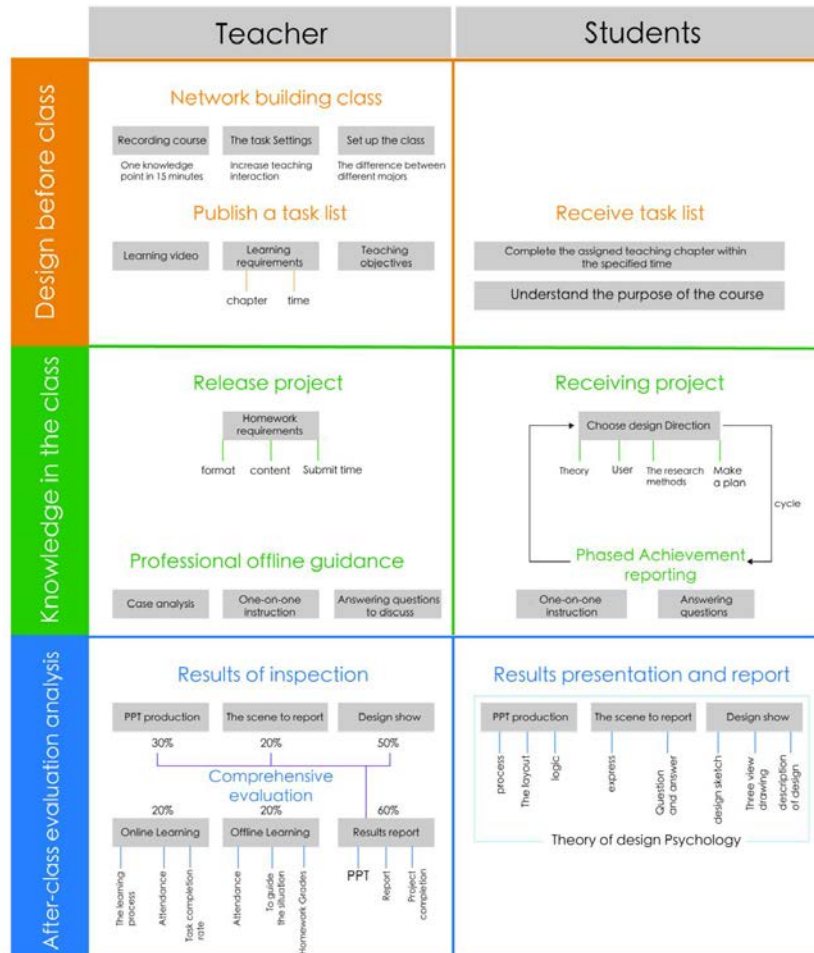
Teacher

Students

Design before class

Network building class

Recording course
One knowledge point in 15 minutes

The task Settings
Increase teaching interaction

Set up the class
The difference between different majors

Publish a task list

Learning video

Learning requirements

chapter

time

Teaching objectives

Receive task list

Complete the assigned teaching chapter within the specified time

Understand the purpose of the course

Knowledge in the class

Release project

Homework requirements

format

content

Submit time

Professional offline guidance

Case analysis

One-on-one instruction

Answering questions to discuss

Receiving project

Choose design Direction

Theory

User

The research methods

Make a plan

cycle

Phased Achievement reporting

One-on-one instruction

Answering questions

After-class evaluation analysis

Results of inspection

PPT production

The scene to report

Design show

30%

20%

50%

Comprehensive evaluation

20%

20%

60%

Online Learning

Offline Learning

Results report

The learning process

Attendance

Task completion rate

Attendance

To guide the situation

Homework Grades

PPT

Report

Project completion

Results presentation and report

PPT production

The scene to report

Design show

process

The layout

logic

express

Question and answer

design sketch

Three view drawing

description of design

Theory of design Psychology